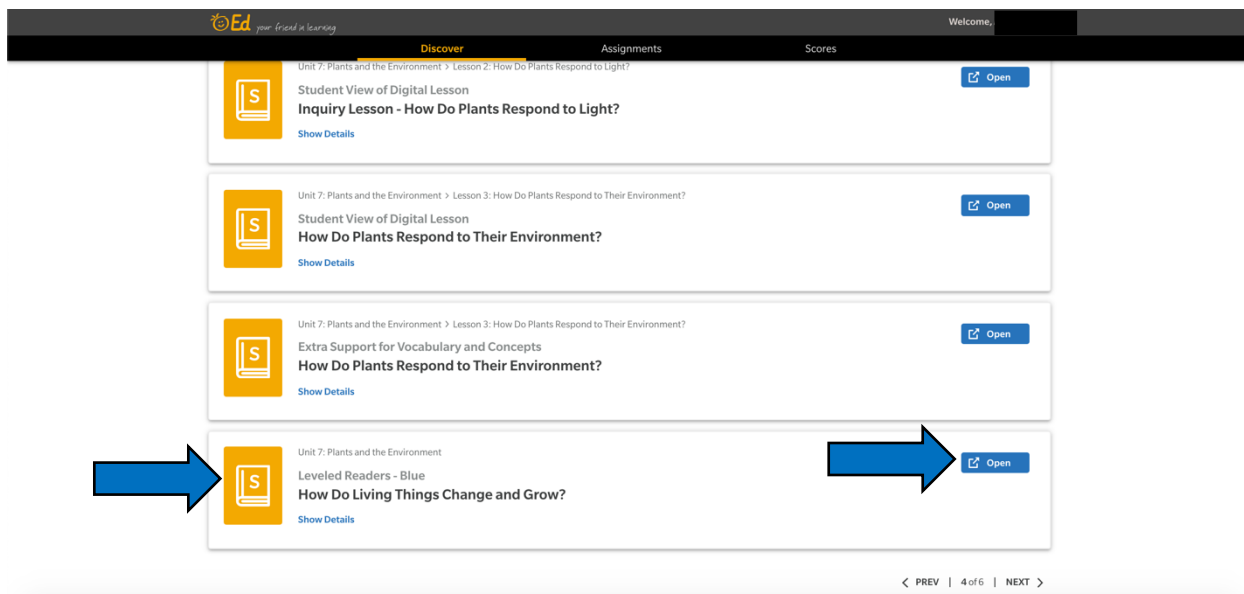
Ed your friend in learning

Welcome,

Discover

Assignments

Scores

Unit 7: Plants and the Environment > Lesson 2: How Do Plants Respond to Light?

S

Student View of Digital Lesson

Inquiry Lesson - How Do Plants Respond to Light?

Show Details

Open

Unit 7: Plants and the Environment > Lesson 3: How Do Plants Respond to Their Environment?

S

Student View of Digital Lesson

How Do Plants Respond to Their Environment?

Show Details

Open

Unit 7: Plants and the Environment > Lesson 3: How Do Plants Respond to Their Environment?

S

Extra Support for Vocabulary and Concepts

How Do Plants Respond to Their Environment?

Show Details

Open

Unit 7: Plants and the Environment

S

Leveled Readers - Blue

How Do Living Things Change and Grow?

Show Details

Open

< PREV | 4 of 6 | NEXT >